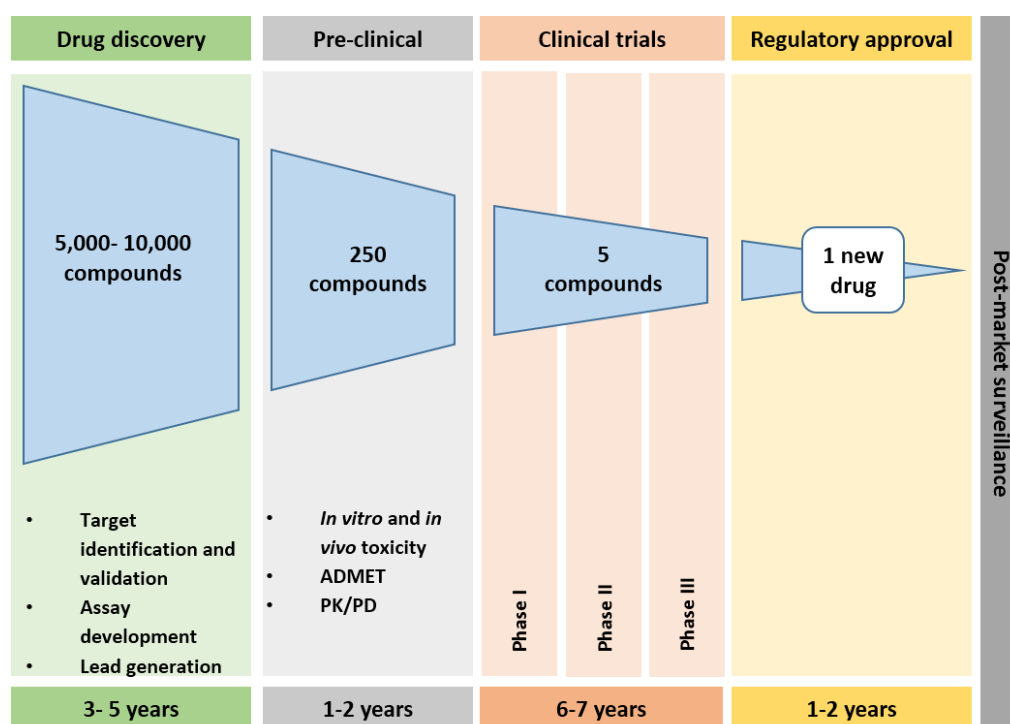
Drug discovery

Pre-clinical

Clinical trials

Regulatory approval

5,000- 10,000 compounds

250 compounds

5 compounds

1 new drug

Post-market surveillance

- Target identification and validation
- Assay development
- Lead generation

- *In vitro* and *in vivo* toxicity
- ADMET
- PK/PD

Phase I

Phase II

Phase III

3- 5 years

1-2 years

6-7 years

1-2 years